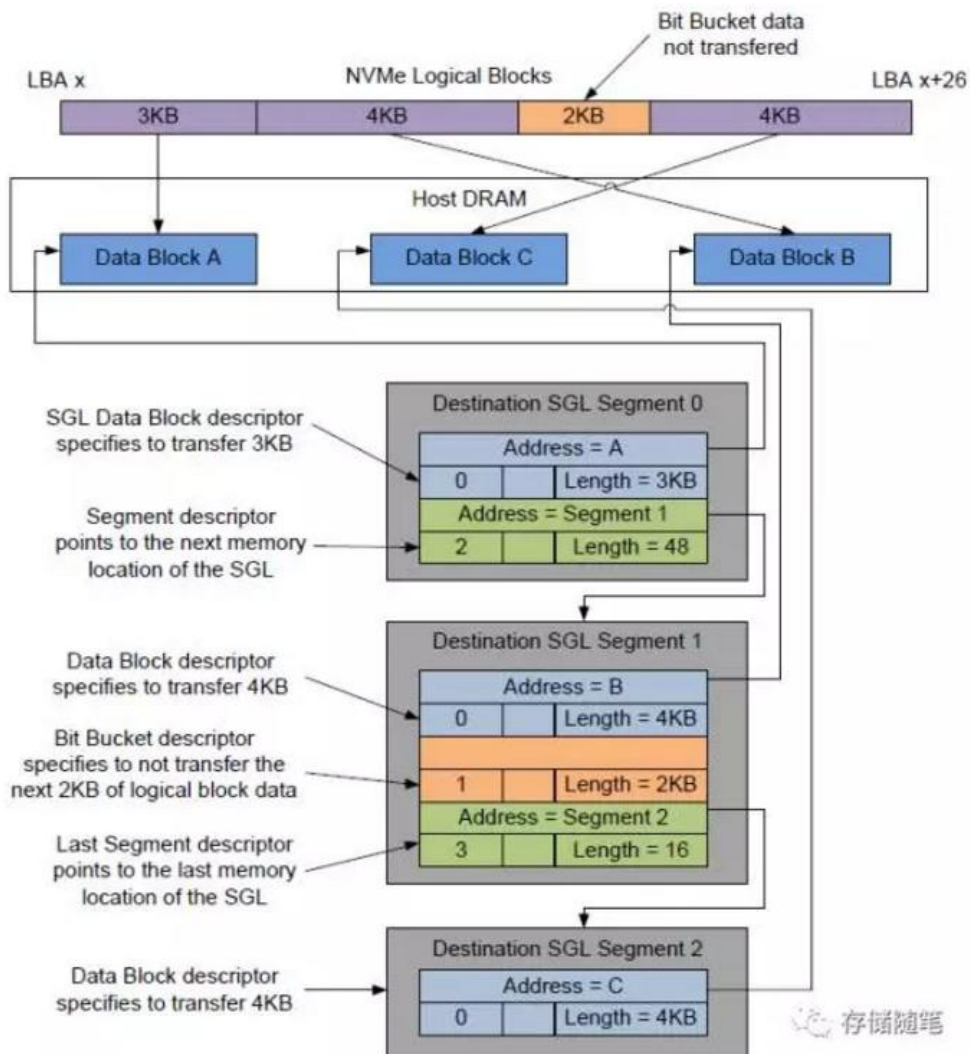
Bit Bucket data not transfered

LBA x

NVMe Logical Blocks

LBA x+26

3KB

4KB

2KB

4KB

Host DRAM

Data Block A

Data Block C

Data Block B

Destination SGL Segment 0

SGL Data Block descriptor specifies to transfer 3KB

Address = A

0

Length = 3KB

Segment descriptor points to the next memory location of the SGL

Address = Segment 1

2

Length = 48

Destination SGL Segment 1

Data Block descriptor specifies to transfer 4KB

Address = B

0

Length = 4KB

Bit Bucket descriptor specifies to not transfer the next 2KB of logical block data

1

Length = 2KB

Last Segment descriptor points to the last memory location of the SGL

Address = Segment 2

3

Length = 16

Destination SGL Segment 2

Data Block descriptor specifies to transfer 4KB

Address = C

0

Length = 4KB

存储随笔